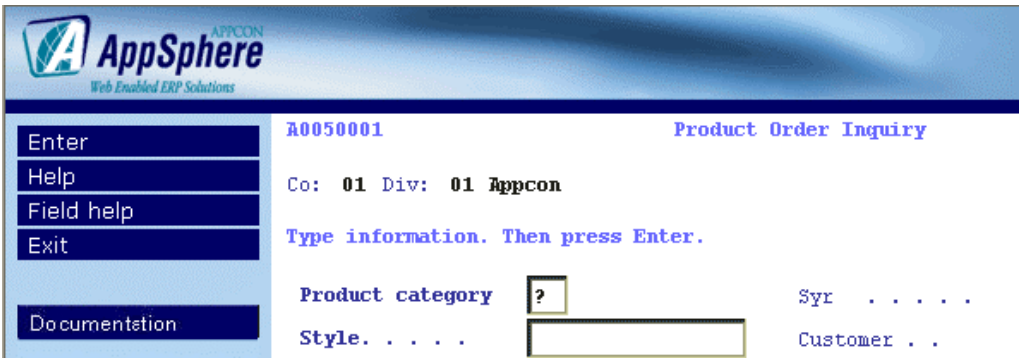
APPCON
AppSphere
Web Enabled ERP Solutions

Enter
Help
Field help
Exit

Documentstion

A0050001 Product Order Inquiry

Co: 01 Div: 01 Appcon

Type information. Then press Enter.

Product category ?
Syr . . . . .
Style. . . . .
Customer . .